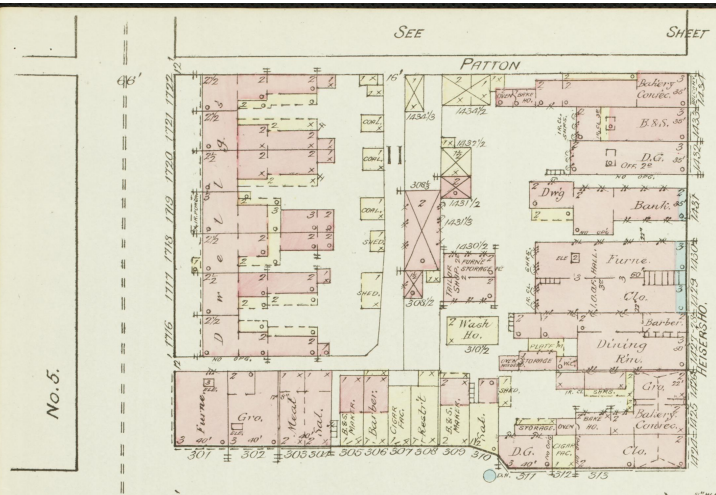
SEE SHEET

PATTON

No. 5.

66'

1722 1721 1720 1719 1718 1717 1716

D w e l l g s

2½ 2½ 2½ 2½ 2½ 2½

16'

COAL COAL COAL SHED SHED

1430½ 1430½ 1431½ 1431½ 1430½ 308½ 310½

FURN'E STORAGE

2 Wash Ho.

Bakery Confec. 35'

B.&S. 35'

D.G. 35' OFF. 2ND

Dwg

Bank

Furn.

Clo.

Barber

Dining Rm.

Gro.

Bakery Confec.

Clo.

I.O.O.F. HALL

1737 1733

HEISERSHO.

Furn. Gro. Meat Sal. B&S Barber Cigar Fac. Restr't B&S Sal.

301 302 303 304 305 306 307 308 309 310 311 312 313

D.G.

STORAGE